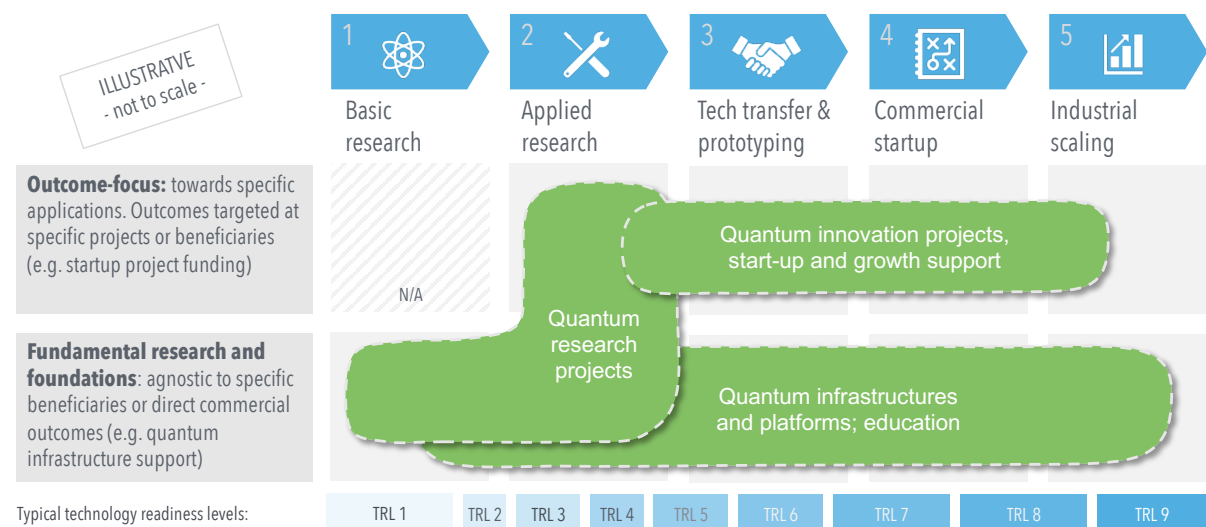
ILLUSTRATVE
- not to scale -

1 Basic research

2 Applied research

3 Tech transfer & prototyping

4 Commercial startup

5 Industrial scaling

**Outcome-focus:** towards specific applications. Outcomes targeted at specific projects or beneficiaries (e.g. startup project funding)

N/A

Quantum innovation projects, start-up and growth support

Quantum research projects

**Fundamental research and foundations**: agnostic to specific beneficiaries or direct commercial outcomes (e.g. quantum infrastructure support)

Quantum infrastructures and platforms; education

Typical technology readiness levels:

TRL 1 TRL 2 TRL 3 TRL 4 TRL 5 TRL 6 TRL 7 TRL 8 TRL 9